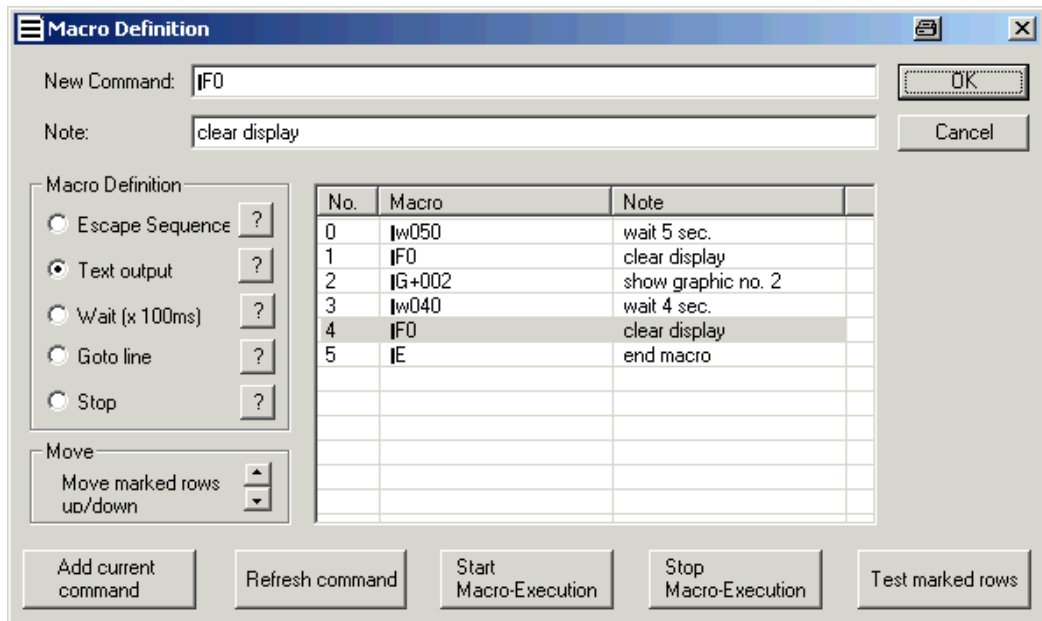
Macro Definition

New Command: ǁF0

Note: clear display

OK

Cancel

Macro Definition

Escape Sequence ?

Text output ?

Wait (x 100ms) ?

Goto line ?

Stop ?

Move

Move marked rows up/down

| No. | Macro | Note |
|---|---|---|
| 0 | ǁw050 | wait 5 sec. |
| 1 | ǁF0 | clear display |
| 2 | ǁG+002 | show graphic no. 2 |
| 3 | ǁw040 | wait 4 sec. |
| 4 | ǁF0 | clear display |
| 5 | ǁE | end macro |

Add current command

Refresh command

Start Macro-Execution

Stop Macro-Execution

Test marked rows